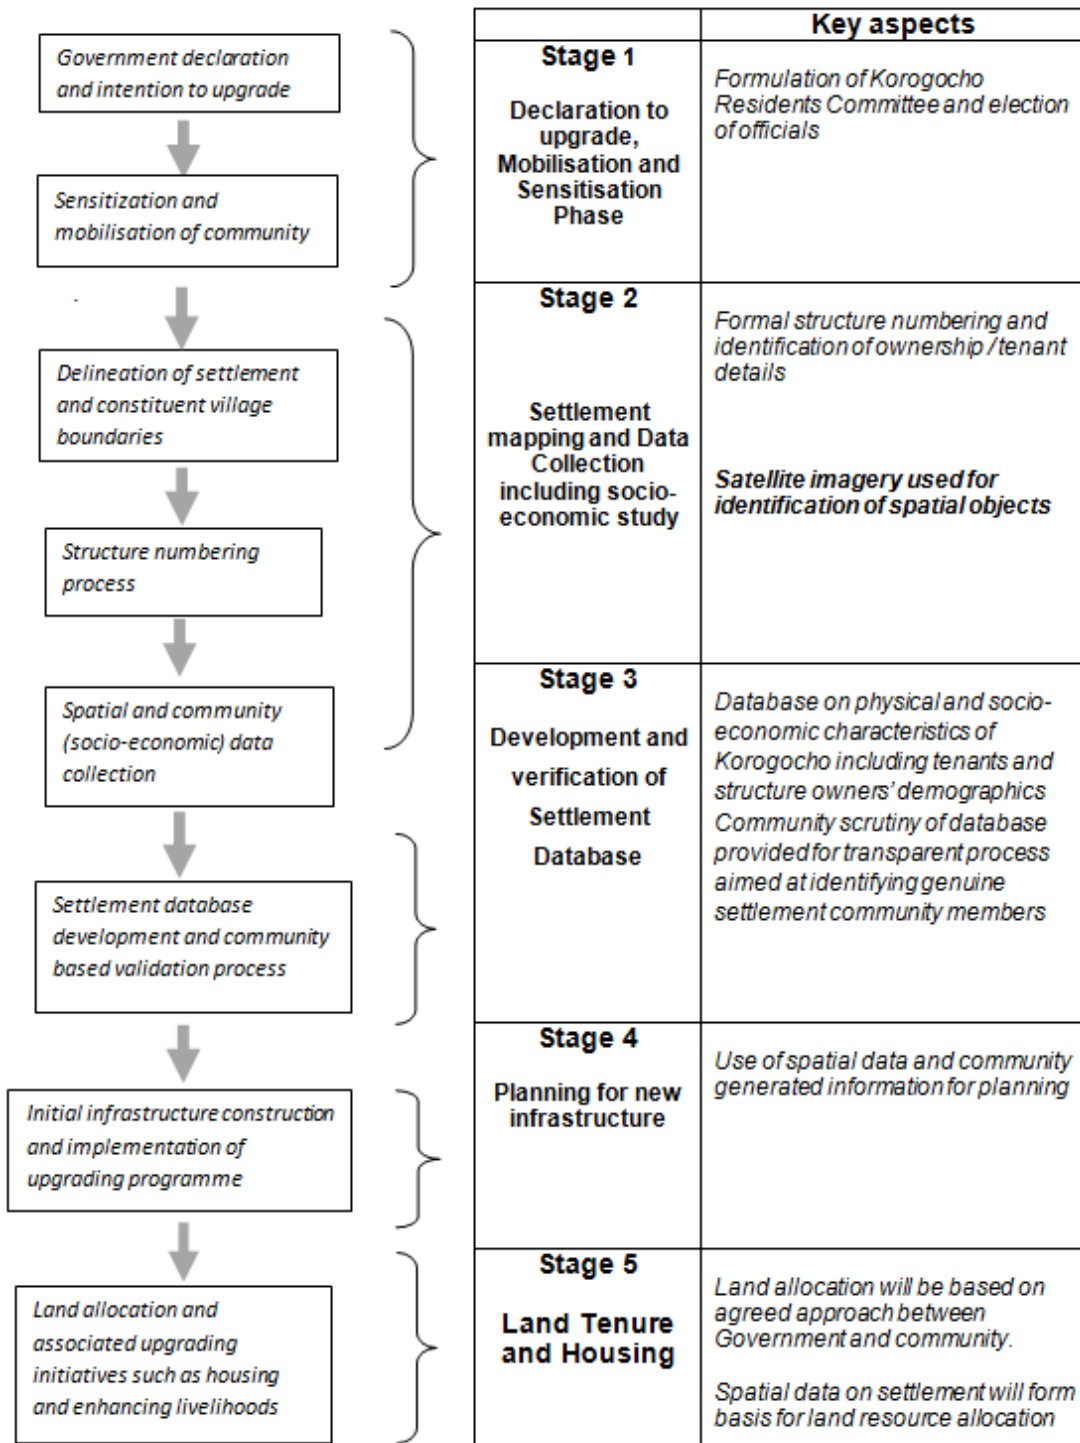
Government declaration and intention to upgrade

Sensitization and mobilisation of community

Delineation of settlement and constituent village boundaries

Structure numbering process

Spatial and community (socio-economic) data collection

Settlement database development and community based validation process

Initial infrastructure construction and implementation of upgrading programme

Land allocation and associated upgrading initiatives such as housing and enhancing livelihoods

| | Key aspects |
|---|---|
| Stage 1<br>Declaration to upgrade, Mobilisation and Sensitisation Phase | Formulation of Korogocho Residents Committee and election of officials |
| Stage 2<br>Settlement mapping and Data Collection including socio-economic study | Formal structure numbering and identification of ownership / tenant details<br><br>Satellite imagery used for identification of spatial objects |
| Stage 3<br>Development and verification of Settlement Database | Database on physical and socio-economic characteristics of Korogocho including tenants and structure owners' demographics Community scrutiny of database provided for transparent process aimed at identifying genuine settlement community members |
| Stage 4<br>Planning for new infrastructure | Use of spatial data and community generated information for planning |
| Stage 5<br>Land Tenure and Housing | Land allocation will be based on agreed approach between Government and community.<br><br>Spatial data on settlement will form basis for land resource allocation |